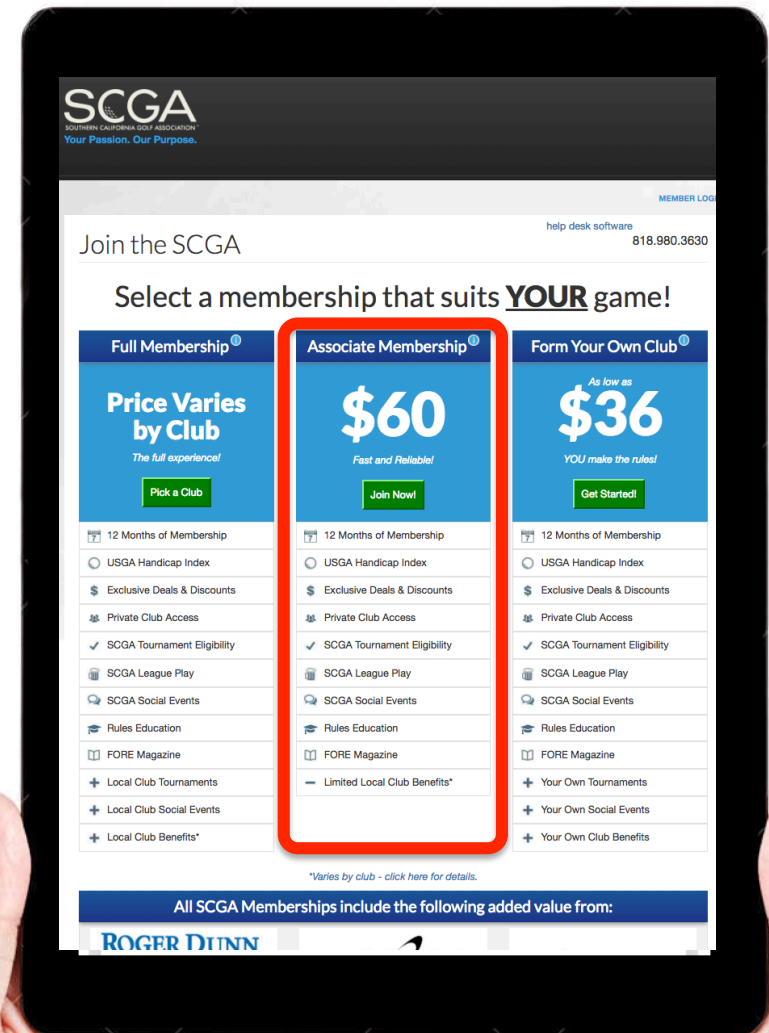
SCGA
SOUTHERN CALIFORNIA GOLF ASSOCIATION
Your Passion. Our Purpose.

MEMBER LOG

Join the SCGA

help desk software
818.980.3630

Select a membership that suits YOUR game!

Full Membership

Price Varies by Club

The full experience!

Pick a Club

12 Months of Membership
USGA Handicap Index
Exclusive Deals & Discounts
Private Club Access
SCGA Tournament Eligibility
SCGA League Play
SCGA Social Events
Rules Education
FORE Magazine
Local Club Tournaments
Local Club Social Events
Local Club Benefits*

Associate Membership

$60

Fast and Reliable!

Join Now!

12 Months of Membership
USGA Handicap Index
Exclusive Deals & Discounts
Private Club Access
SCGA Tournament Eligibility
SCGA League Play
SCGA Social Events
Rules Education
FORE Magazine
Limited Local Club Benefits*

Form Your Own Club

As low as

$36

YOU make the rules!

Get Started!

12 Months of Membership
USGA Handicap Index
Exclusive Deals & Discounts
Private Club Access
SCGA Tournament Eligibility
SCGA League Play
SCGA Social Events
Rules Education
FORE Magazine
Your Own Tournaments
Your Own Social Events
Your Own Club Benefits

*Varies by club - click here for details.

All SCGA Memberships include the following added value from:

ROGER DUNN